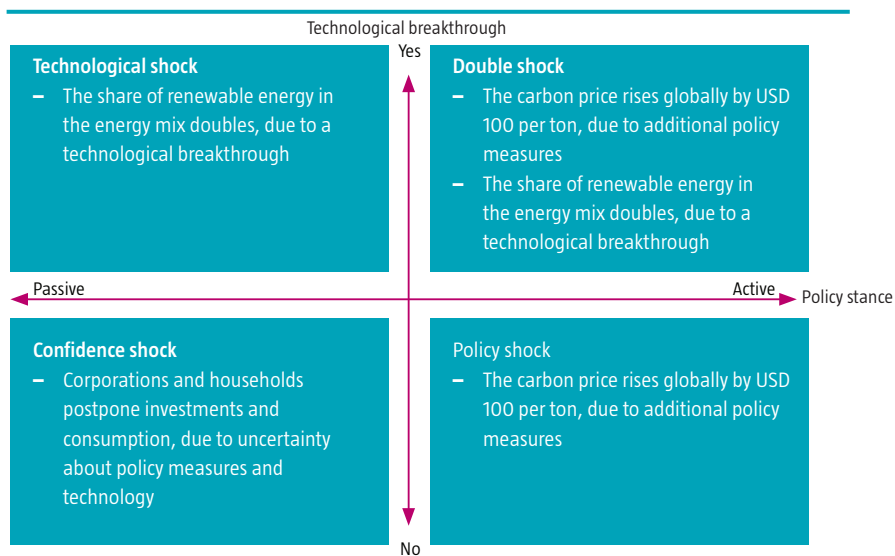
Technological breakthrough

Yes

Technological shock
– The share of renewable energy in the energy mix doubles, due to a technological breakthrough

Double shock
– The carbon price rises globally by USD 100 per ton, due to additional policy measures
– The share of renewable energy in the energy mix doubles, due to a technological breakthrough

Passive

Active

Policy stance

Confidence shock
– Corporations and households postpone investments and consumption, due to uncertainty about policy measures and technology

Policy shock
– The carbon price rises globally by USD 100 per ton, due to additional policy measures

No